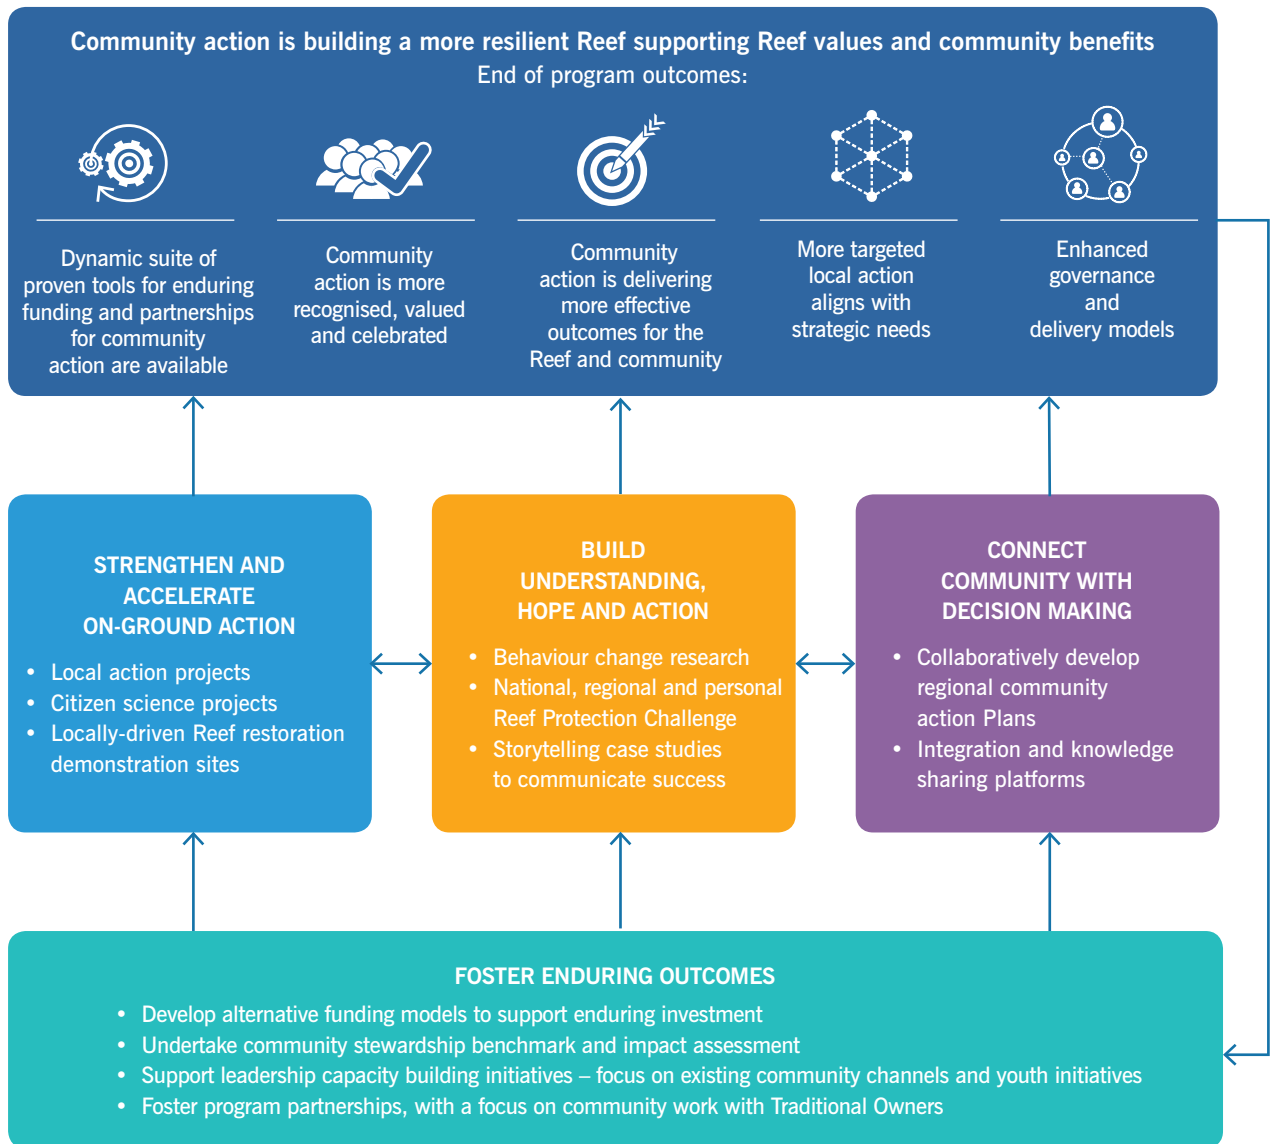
Community action is building a more resilient Reef supporting Reef values and community benefits
End of program outcomes:

Dynamic suite of proven tools for enduring funding and partnerships for community action are available

Community action is more recognised, valued and celebrated

Community action is delivering more effective outcomes for the Reef and community

More targeted local action aligns with strategic needs

Enhanced governance and delivery models

STRENGTHEN AND ACCELERATE ON-GROUND ACTION

- Local action projects
- Citizen science projects
- Locally-driven Reef restoration demonstration sites

BUILD UNDERSTANDING, HOPE AND ACTION

- Behaviour change research
- National, regional and personal Reef Protection Challenge
- Storytelling case studies to communicate success

CONNECT COMMUNITY WITH DECISION MAKING

- Collaboratively develop regional community action Plans
- Integration and knowledge sharing platforms

FOSTER ENDURING OUTCOMES

- Develop alternative funding models to support enduring investment
- Undertake community stewardship benchmark and impact assessment
- Support leadership capacity building initiatives – focus on existing community channels and youth initiatives
- Foster program partnerships, with a focus on community work with Traditional Owners